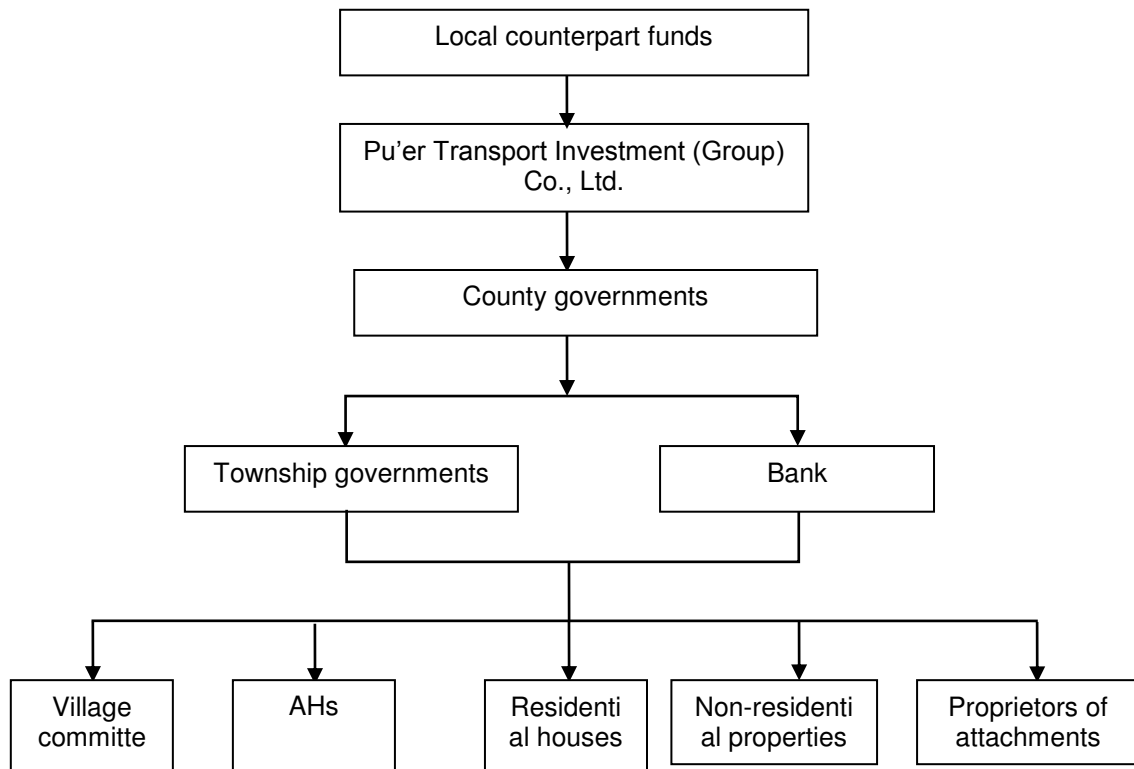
Local counterpart funds

Pu'er Transport Investment (Group) Co., Ltd.

County governments

Township governments

Bank

Village committe

AHs

Residential houses

Non-residential properties

Proprietors of attachments